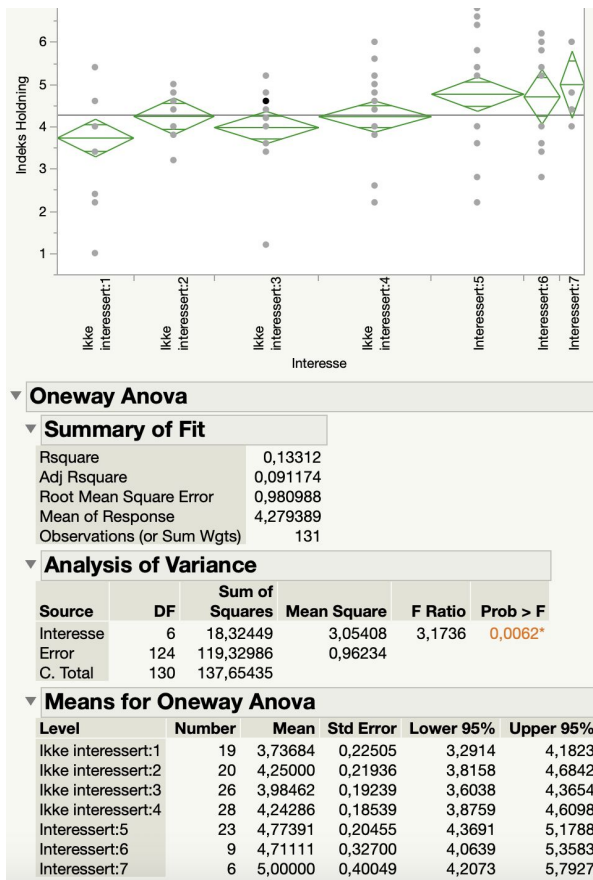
6
5
4
3
2
1

Indeks Holdning

Ikke interessert:1
Ikke interessert:2
Ikke interessert:3
Ikke interessert:4
Interessert:5
Interessert:6
Interessert:7

Interesse

Oneway Anova

Summary of Fit

| | |
|---|---|
| Rsquare | 0,13312 |
| Adj Rsquare | 0,091174 |
| Root Mean Square Error | 0,980988 |
| Mean of Response | 4,279389 |
| Observations (or Sum Wgts) | 131 |

Analysis of Variance

| Source | DF | Sum of Squares | Mean Square | F Ratio | Prob > F |
|---|---|---|---|---|---|
| Interesse | 6 | 18,32449 | 3,05408 | 3,1736 | 0,0062* |
| Error | 124 | 119,32986 | 0,96234 | | |
| C. Total | 130 | 137,65435 | | | |

Means for Oneway Anova

| Level | Number | Mean | Std Error | Lower 95% | Upper 95% |
|---|---|---|---|---|---|
| Ikke interessert:1 | 19 | 3,73684 | 0,22505 | 3,2914 | 4,1823 |
| Ikke interessert:2 | 20 | 4,25000 | 0,21936 | 3,8158 | 4,6842 |
| Ikke interessert:3 | 26 | 3,98462 | 0,19239 | 3,6038 | 4,3654 |
| Ikke interessert:4 | 28 | 4,24286 | 0,18539 | 3,8759 | 4,6098 |
| Interessert:5 | 23 | 4,77391 | 0,20455 | 4,3691 | 5,1788 |
| Interessert:6 | 9 | 4,71111 | 0,32700 | 4,0639 | 5,3583 |
| Interessert:7 | 6 | 5,00000 | 0,40049 | 4,2073 | 5,7927 |